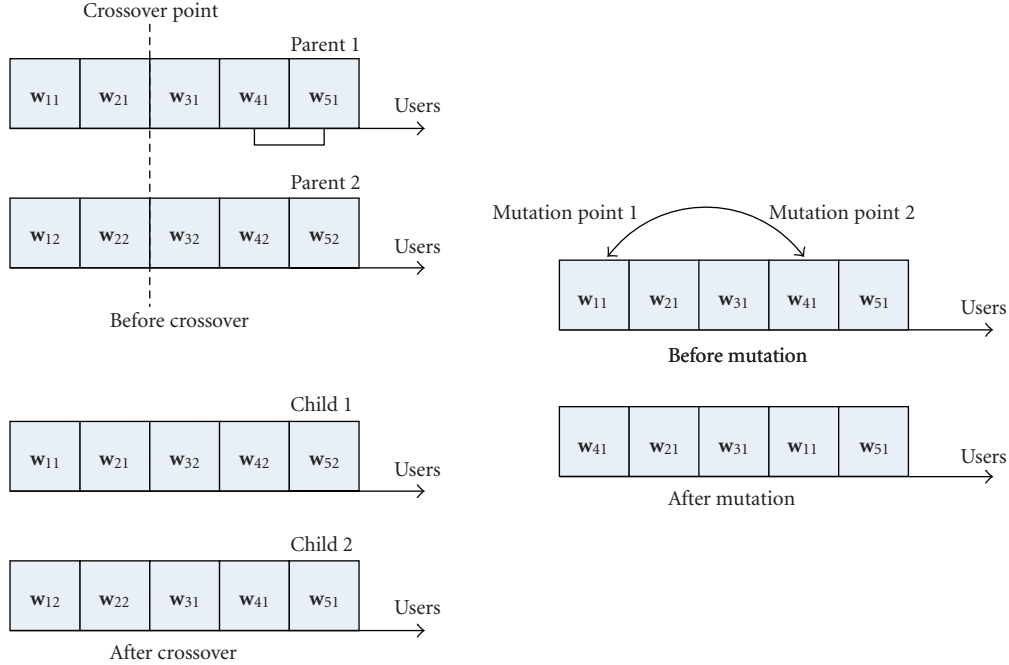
Crossover point

Parent 1

$\mathbf{w}_{11}$ $\mathbf{w}_{21}$ $\mathbf{w}_{31}$ $\mathbf{w}_{41}$ $\mathbf{w}_{51}$ Users

Parent 2

$\mathbf{w}_{12}$ $\mathbf{w}_{22}$ $\mathbf{w}_{32}$ $\mathbf{w}_{42}$ $\mathbf{w}_{52}$ Users

Before crossover

Child 1

$\mathbf{w}_{11}$ $\mathbf{w}_{21}$ $\mathbf{w}_{32}$ $\mathbf{w}_{42}$ $\mathbf{w}_{52}$ Users

Child 2

$\mathbf{w}_{12}$ $\mathbf{w}_{22}$ $\mathbf{w}_{31}$ $\mathbf{w}_{41}$ $\mathbf{w}_{51}$ Users

After crossover

Mutation point 1 Mutation point 2

$\mathbf{w}_{11}$ $\mathbf{w}_{21}$ $\mathbf{w}_{31}$ $\mathbf{w}_{41}$ $\mathbf{w}_{51}$ Users

Before mutation

$\mathbf{w}_{41}$ $\mathbf{w}_{21}$ $\mathbf{w}_{31}$ $\mathbf{w}_{11}$ $\mathbf{w}_{51}$ Users

After mutation